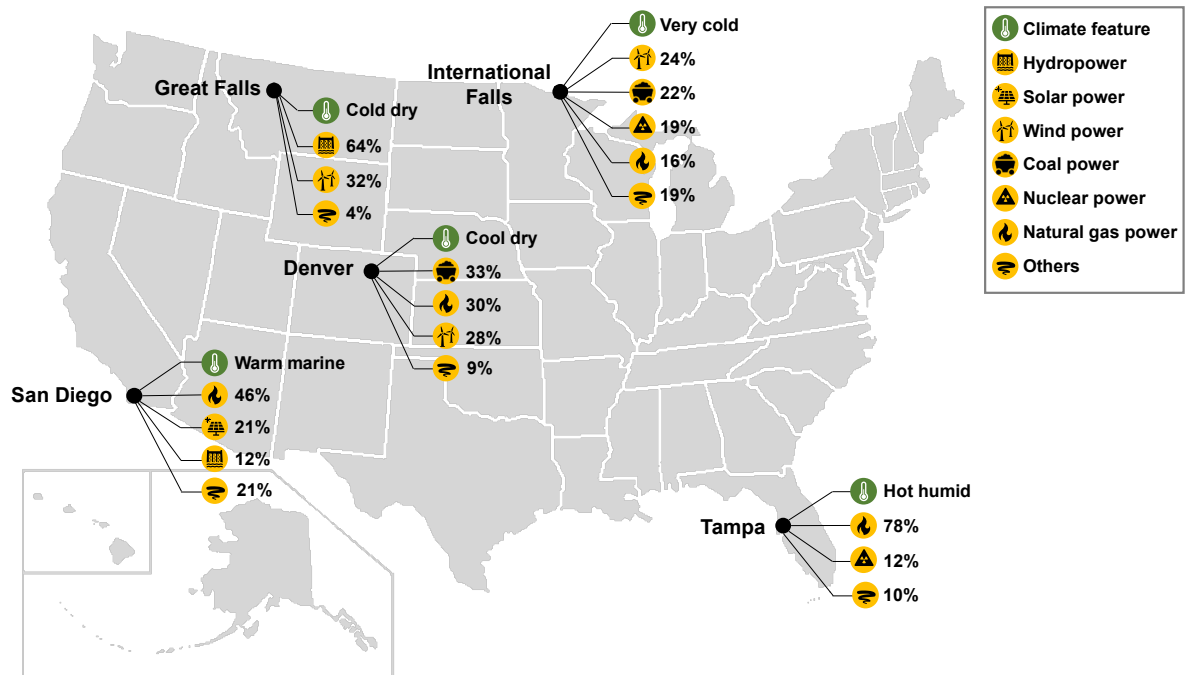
Climate feature
Hydropower
Solar power
Wind power
Coal power
Nuclear power
Natural gas power
Others

International Falls
Very cold
24%
22%
19%
16%
19%

Great Falls
Cold dry
64%
32%
4%

Denver
Cool dry
33%
30%
28%
9%

San Diego
Warm marine
46%
21%
12%
21%

Tampa
Hot humid
78%
12%
10%